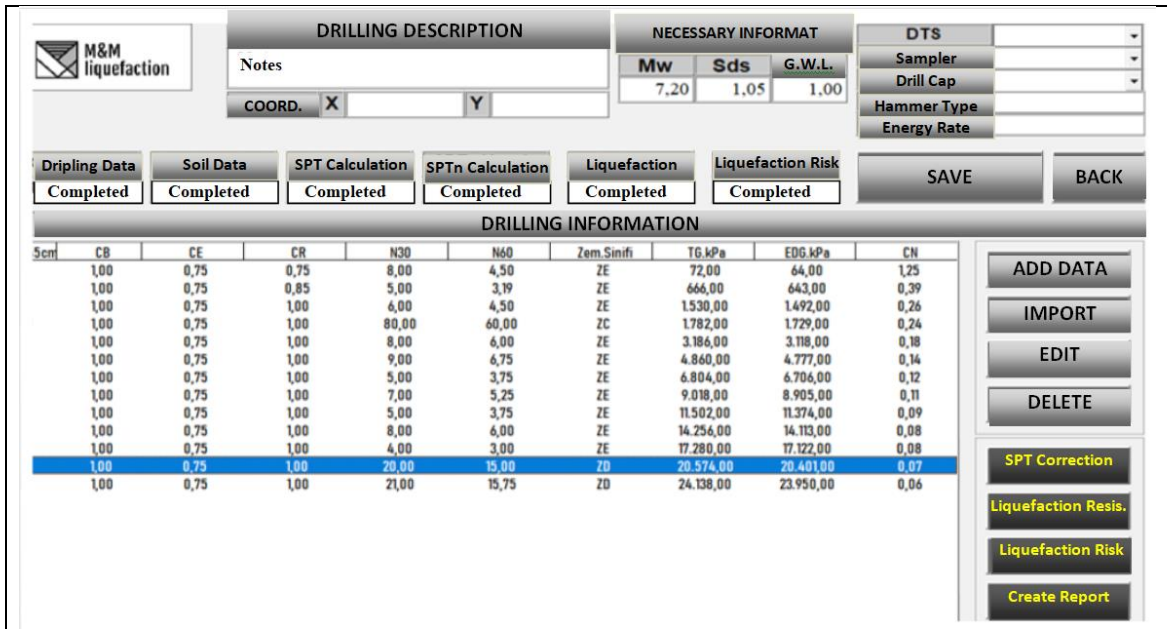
M&M liquefaction

DRILLING DESCRIPTION

Notes

COORD. X Y

NECESSARY INFORMAT

| Mw | Sds | G.W.L. |
|---|---|---|
| 7,20 | 1,05 | 1,00 |

DTS
Sampler
Drill Cap
Hammer Type
Energy Rate

Dripling Data Completed
Soil Data Completed
SPT Calculation Completed
SPTn Calculation Completed
Liquefaction Completed
Liquefaction Risk Completed

SAVE
BACK

DRILLING INFORMATION

| 5cm | CB | CE | CR | N30 | N60 | Zem.Sinifi | TG.kPa | EDG.kPa | CN |
|---|---|---|---|---|---|---|---|---|---|
| | 1,00 | 0,75 | 0,75 | 8,00 | 4,50 | ZE | 72,00 | 64,00 | 1,25 |
| | 1,00 | 0,75 | 0,85 | 5,00 | 3,19 | ZE | 666,00 | 643,00 | 0,39 |
| | 1,00 | 0,75 | 1,00 | 6,00 | 4,50 | ZE | 1.530,00 | 1.492,00 | 0,26 |
| | 1,00 | 0,75 | 1,00 | 80,00 | 60,00 | ZC | 1.782,00 | 1.729,00 | 0,24 |
| | 1,00 | 0,75 | 1,00 | 8,00 | 6,00 | ZE | 3.186,00 | 3.118,00 | 0,18 |
| | 1,00 | 0,75 | 1,00 | 9,00 | 6,75 | ZE | 4.860,00 | 4.777,00 | 0,14 |
| | 1,00 | 0,75 | 1,00 | 5,00 | 3,75 | ZE | 6.804,00 | 6.706,00 | 0,12 |
| | 1,00 | 0,75 | 1,00 | 7,00 | 5,25 | ZE | 9.018,00 | 8.905,00 | 0,11 |
| | 1,00 | 0,75 | 1,00 | 5,00 | 3,75 | ZE | 11.502,00 | 11.374,00 | 0,09 |
| | 1,00 | 0,75 | 1,00 | 8,00 | 6,00 | ZE | 14.256,00 | 14.113,00 | 0,08 |
| | 1,00 | 0,75 | 1,00 | 4,00 | 3,00 | ZE | 17.280,00 | 17.122,00 | 0,08 |
| | 1,00 | 0,75 | 1,00 | 20,00 | 15,00 | ZD | 20.574,00 | 20.401,00 | 0,07 |
| | 1,00 | 0,75 | 1,00 | 21,00 | 15,75 | ZD | 24.138,00 | 23.950,00 | 0,06 |

ADD DATA
IMPORT
EDIT
DELETE

SPT Correction
Liquefaction Resis.
Liquefaction Risk
Create Report